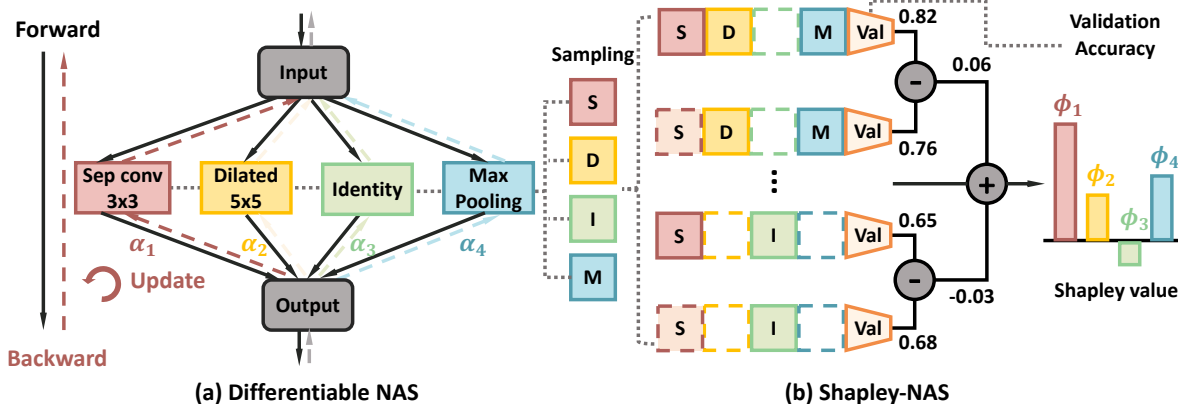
Forward

Backward

Input

Sep conv 3x3

Dilated 5x5

Identity

Max Pooling

$\alpha_1$

$\alpha_2$

$\alpha_3$

$\alpha_4$

Update

Output

(a) Differentiable NAS

Sampling

S

D

I

M

S D M Val

0.82

Validation Accuracy

-

0.06

S D M Val

0.76

⋮

+

$\phi_1$

$\phi_2$

$\phi_3$

$\phi_4$

S I Val

0.65

-

-0.03

S I Val

0.68

Shapley value

(b) Shapley-NAS